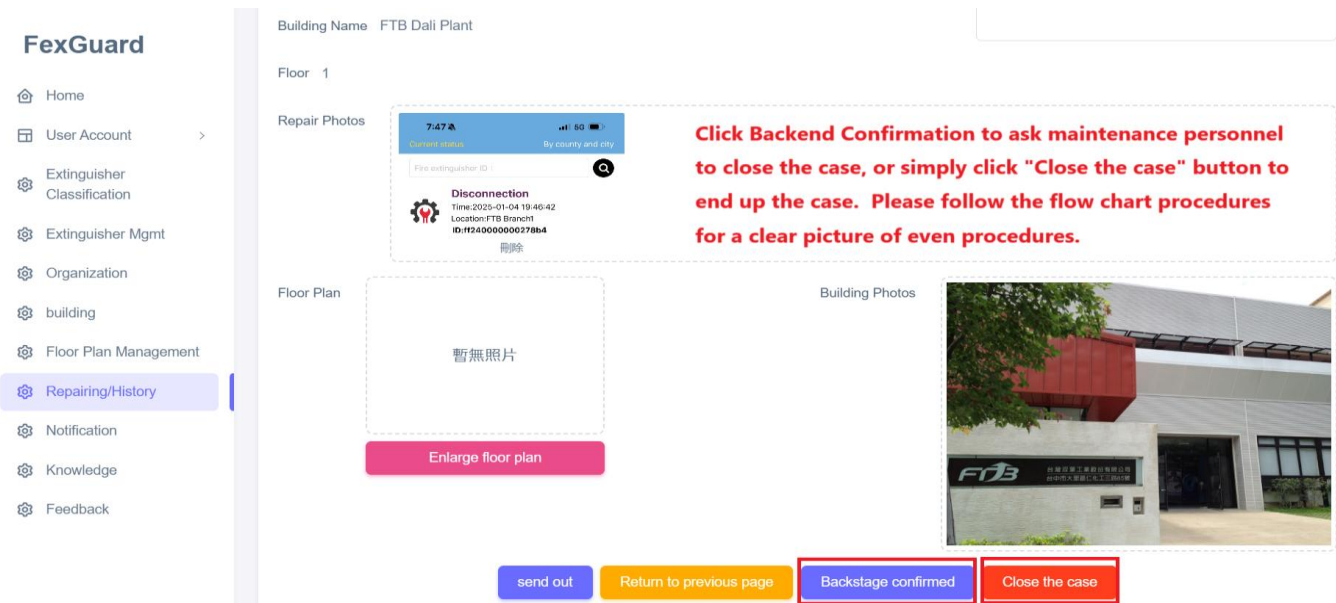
FexGuard

Home
User Account
Extinguisher Classification
Extinguisher Mgmt
Organization
building
Floor Plan Management
Repairing/History
Notification
Knowledge
Feedback

Building Name FTB Dali Plant

Floor 1

Repair Photos

7:47 5G
Current status By county and city
Fire extinguisher ID
Disconnection
Time:2025-01-04 19:46:42
Location:FTB Branch1
ID:ff240000000278b4
刪除

Click Backend Confirmation to ask maintenance personnel to close the case, or simply click "Close the case" button to end up the case. Please follow the flow chart procedures for a clear picture of even procedures.

Floor Plan

暫無照片

Enlarge floor plan

Building Photos

FTB

send out
Return to previous page
Backstage confirmed
Close the case